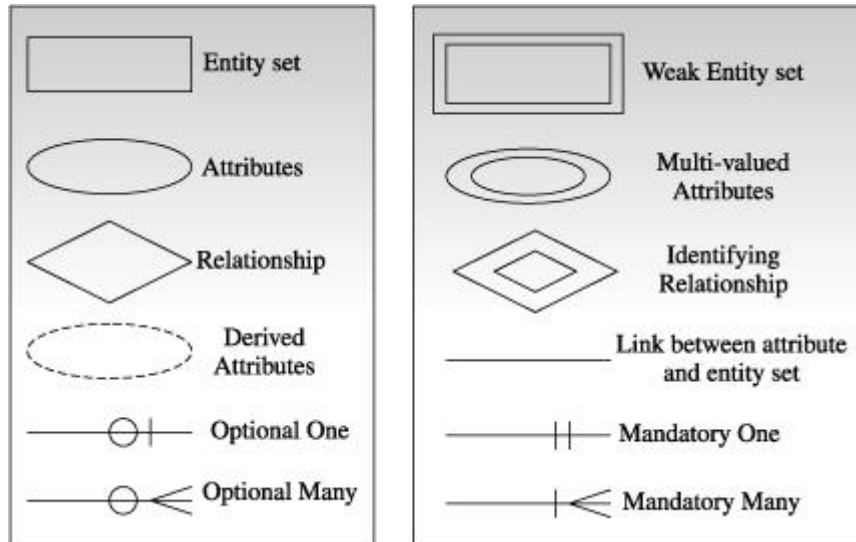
Entity set

Attributes

Relationship

Derived Attributes

Optional One

Optional Many

Weak Entity set

Multi-valued Attributes

Identifying Relationship

Link between attribute and entity set

Mandatory One

Mandatory Many